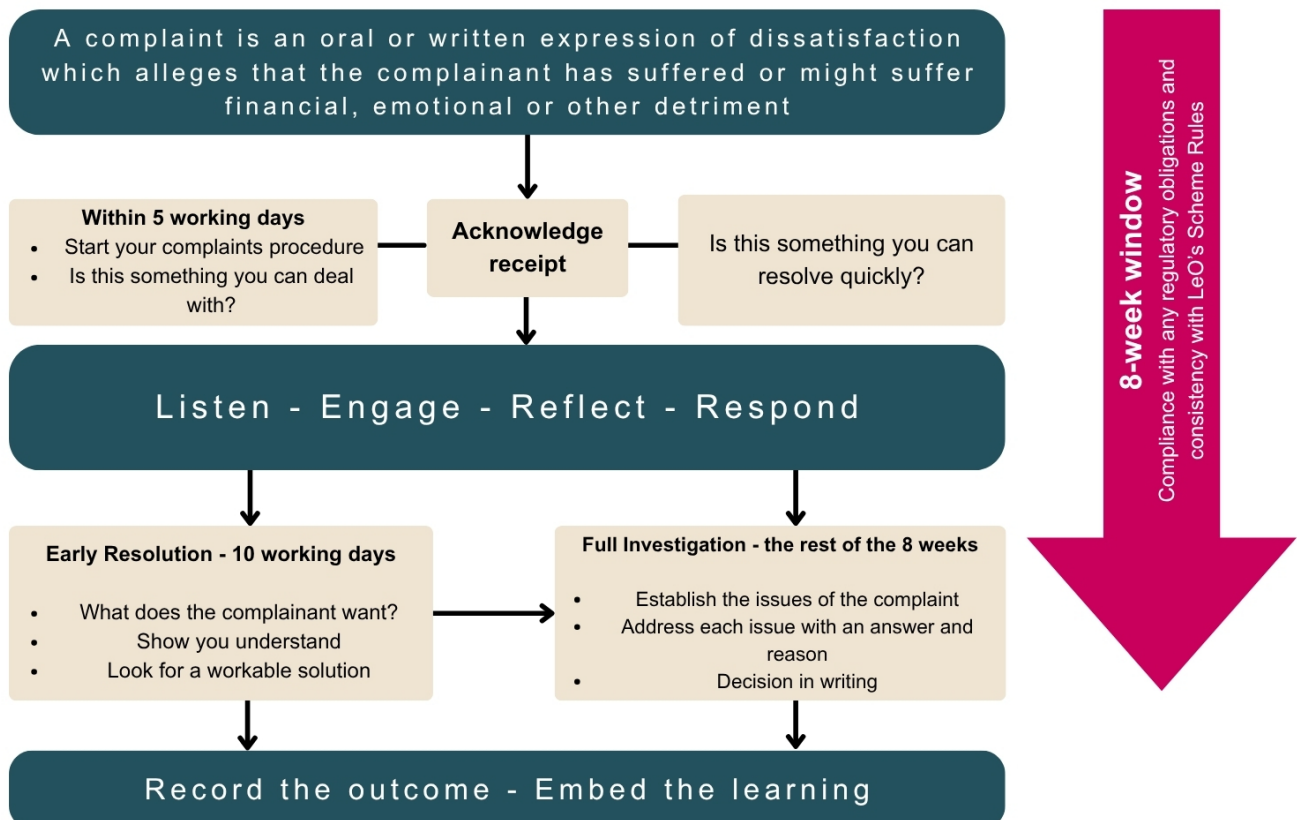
A complaint is an oral or written expression of dissatisfaction which alleges that the complainant has suffered or might suffer financial, emotional or other detriment

**Within 5 working days**
- Start your complaints procedure
- Is this something you can deal with?

**Acknowledge receipt**

Is this something you can resolve quickly?

Listen - Engage - Reflect - Respond

**Early Resolution - 10 working days**
- What does the complainant want?
- Show you understand
- Look for a workable solution

**Full Investigation - the rest of the 8 weeks**
- Establish the issues of the complaint
- Address each issue with an answer and reason
- Decision in writing

Record the outcome - Embed the learning

**8-week window**
Compliance with any regulatory obligations and consistency with LeO's Scheme Rules